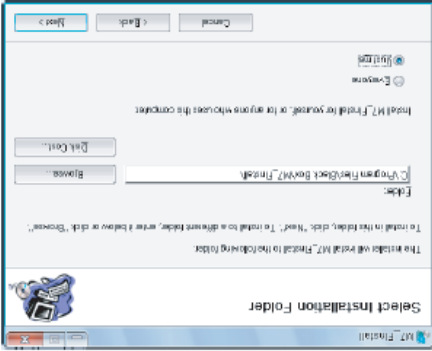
M7_Firstall

Select Installation Folder

The installer will install M7_Firstall to the following folder.

To install in this folder, click "Next". To install to a different folder, enter it below or click "Browse".

Folder:

C:\Program Files\Black Box\M7_Firstall\

Browse...

Disk Cost...

Install M7_Firstall for yourself, or for anyone who uses this computer:

Everyone

Just me

Cancel

< Back

Next >